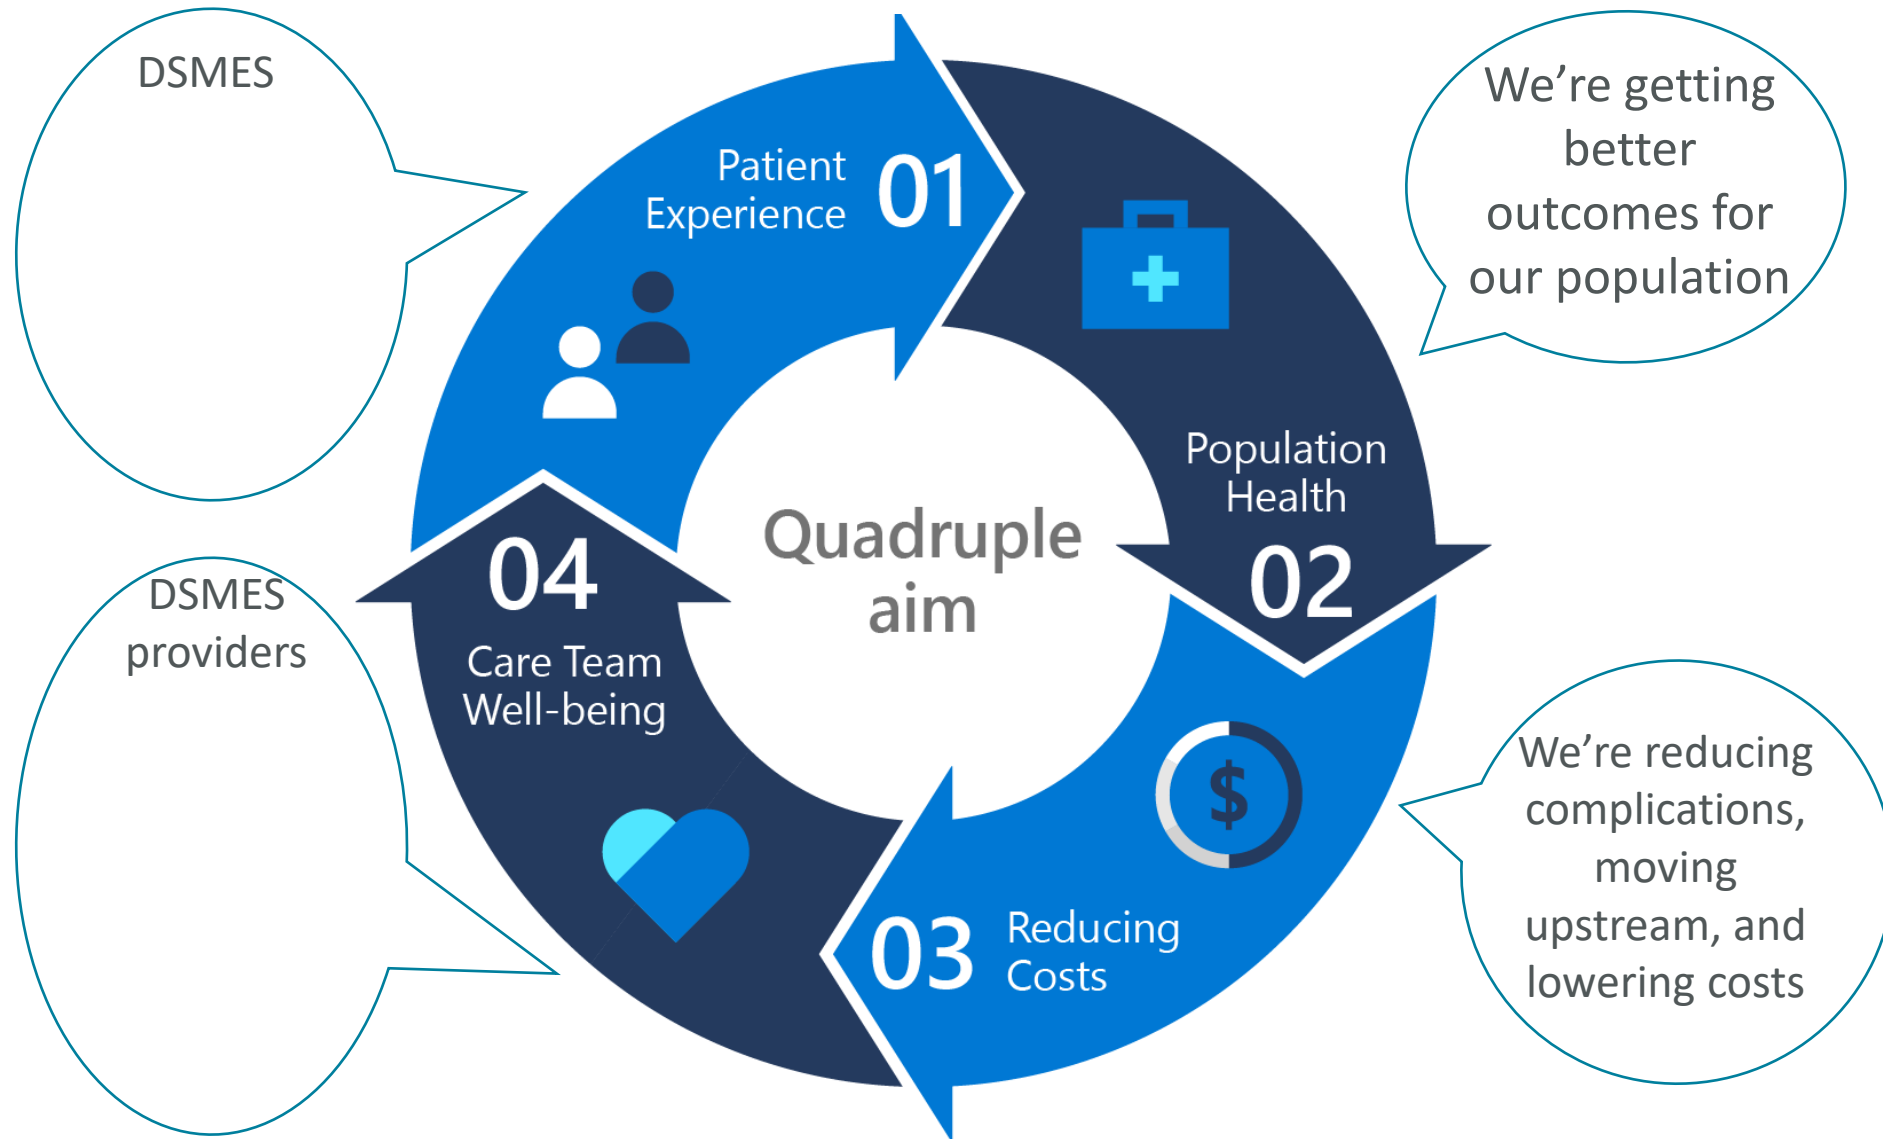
DSMES

Patient Experience 01

We're getting better outcomes for our population

Population Health 02

Quadruple aim

04 Care Team Well-being

DSMES providers

03 Reducing Costs

$

We're reducing complications, moving upstream, and lowering costs